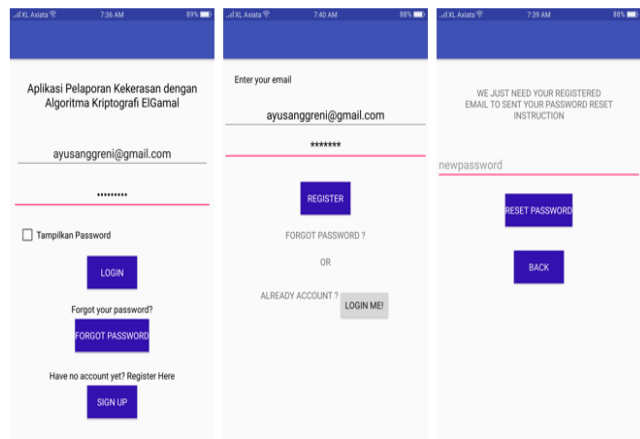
XL Axiata 7:36 AM 89%

Aplikasi Pelaporan Kekerasan dengan Algoritma Kriptografi ElGamal

ayusanggreni@gmail.com

.........

Tampilkan Password

LOGIN

Forgot your password?

FORGOT PASSWORD

Have no account yet? Register Here

SIGN UP

XL Axiata 7:40 AM 88%

Enter your email

ayusanggreni@gmail.com

*******

REGISTER

FORGOT PASSWORD ?

OR

ALREADY ACCOUNT ?

LOGIN ME!

XL Axiata 7:39 AM 88%

WE JUST NEED YOUR REGISTERED EMAIL TO SENT YOUR PASSWORD RESET INSTRUCTION

newpassword

RESET PASSWORD

BACK